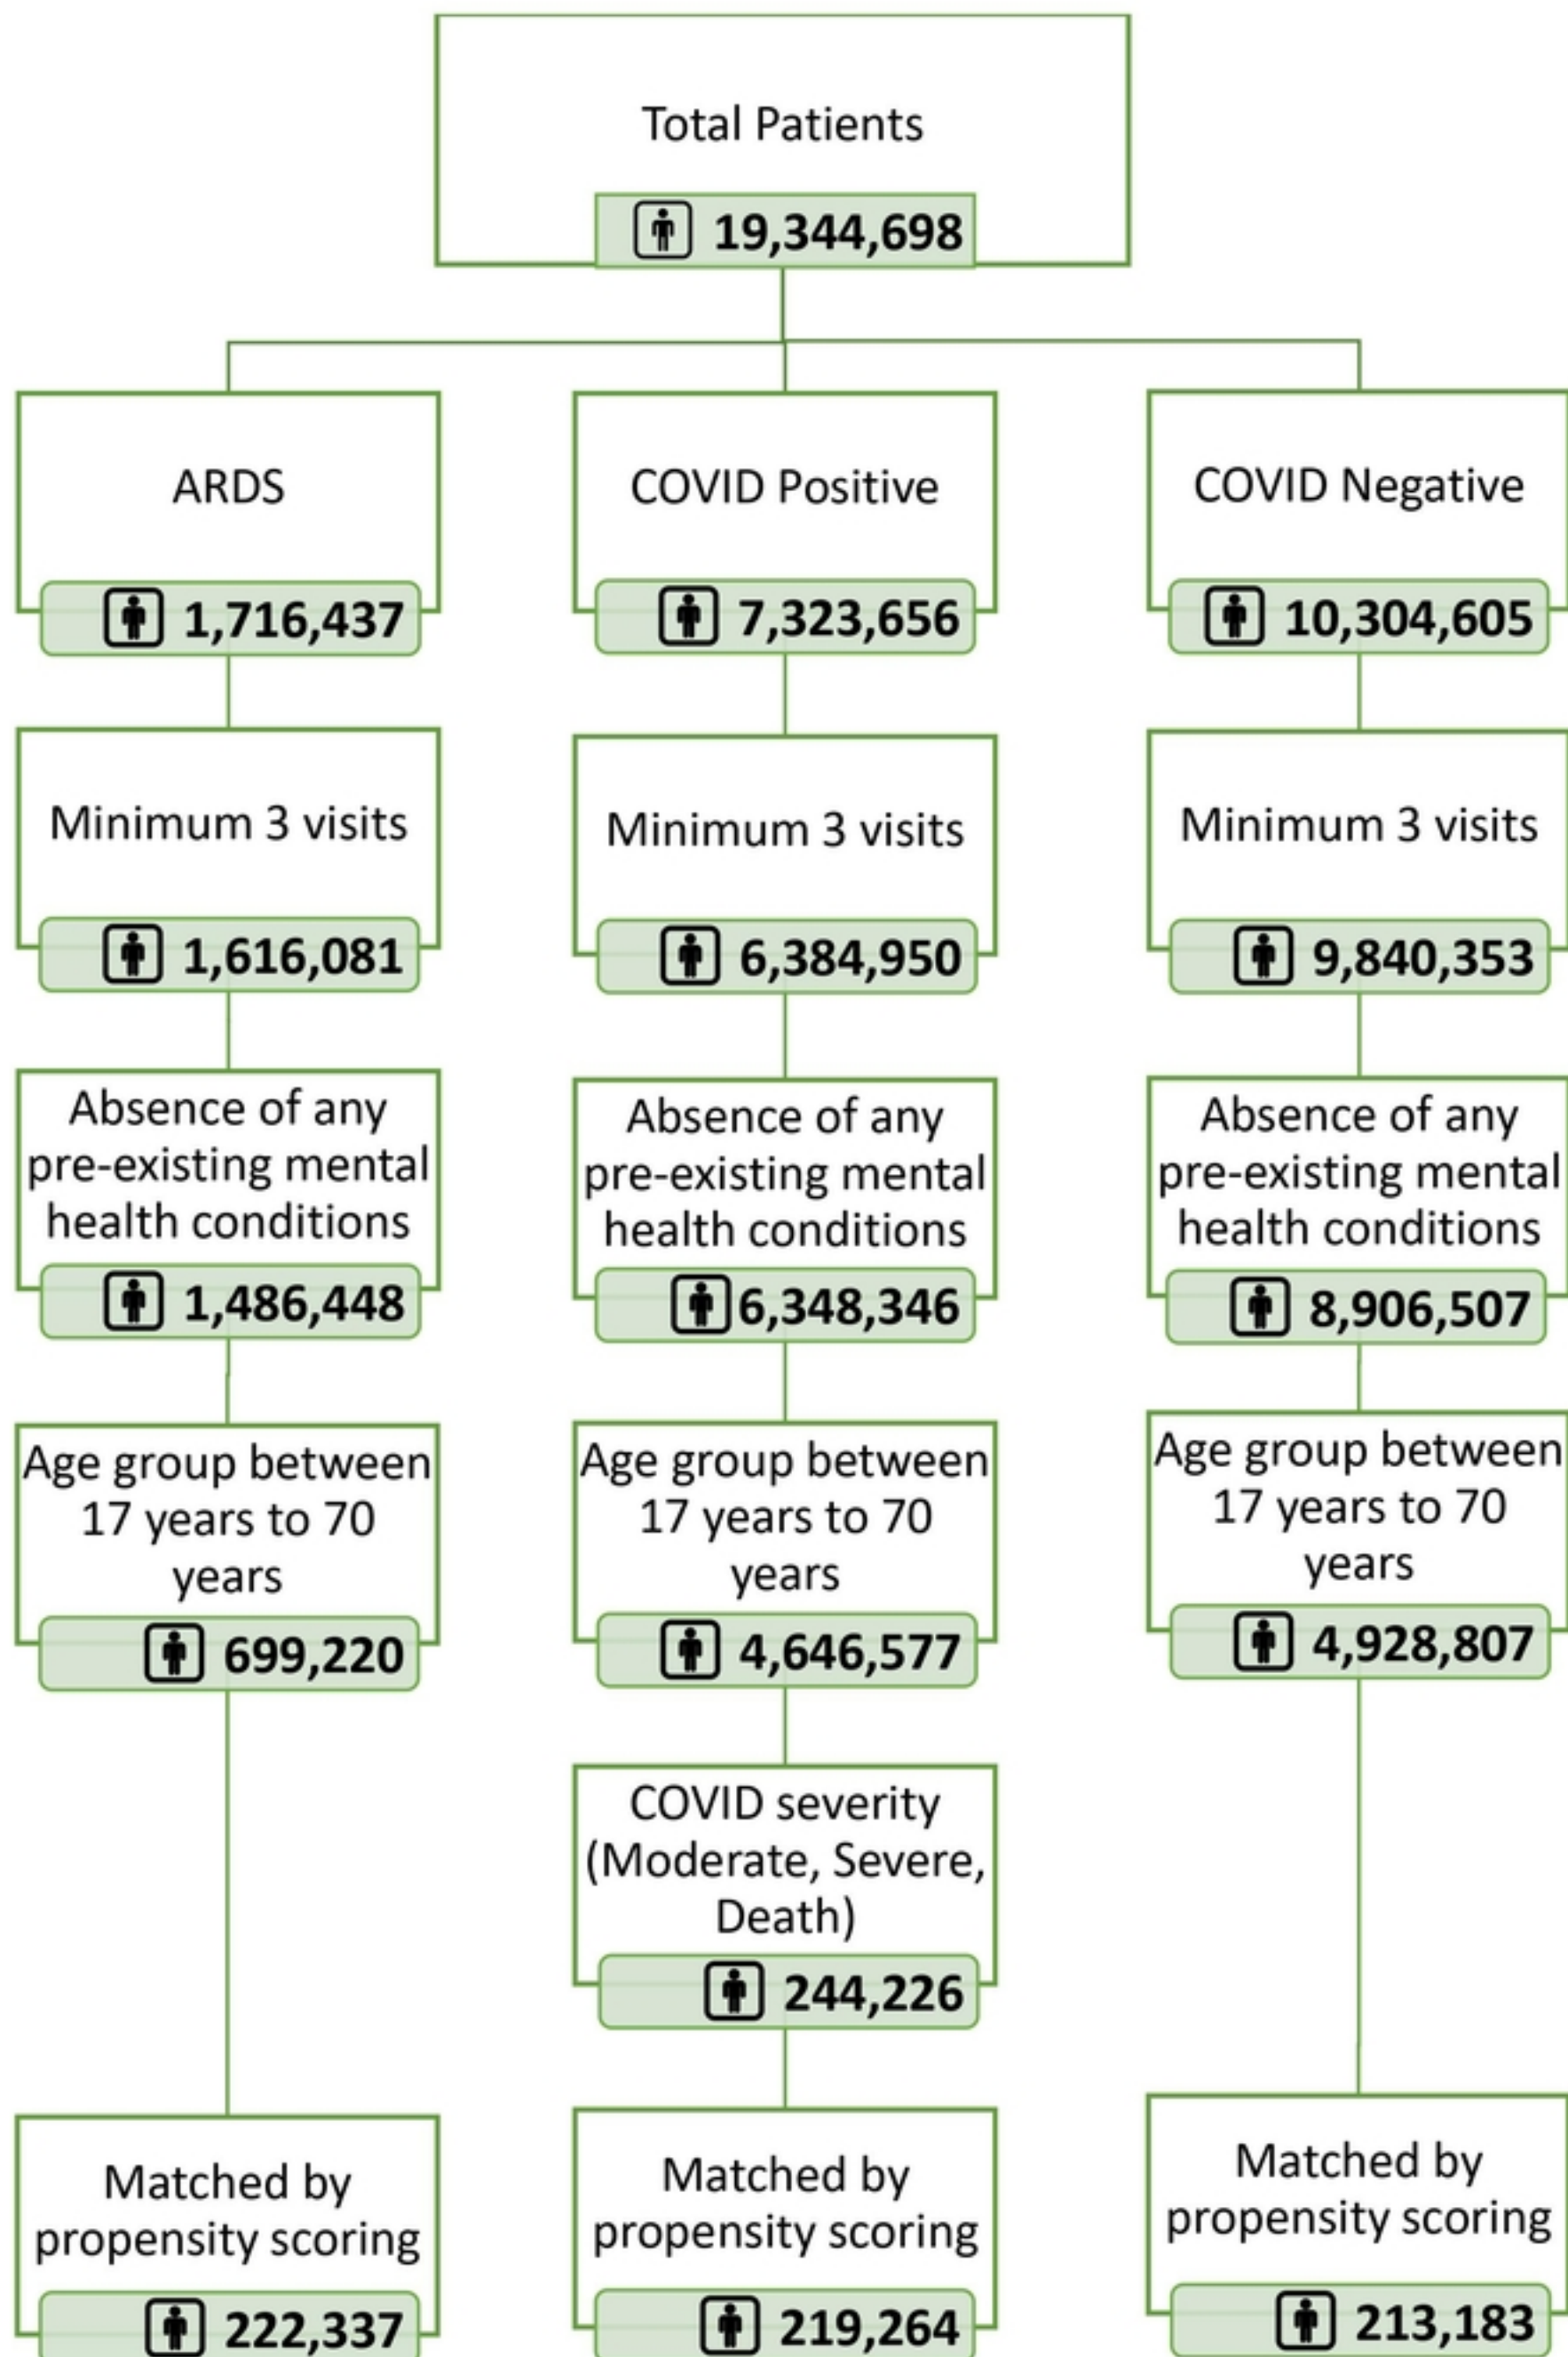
Total Patients
19,344,698

ARDS
1,716,437

Minimum 3 visits
1,616,081

Absence of any pre-existing mental health conditions
1,486,448

Age group between 17 years to 70 years
699,220

Matched by propensity scoring
222,337

COVID Positive
7,323,656

Minimum 3 visits
6,384,950

Absence of any pre-existing mental health conditions
6,348,346

Age group between 17 years to 70 years
4,646,577

COVID severity (Moderate, Severe, Death)
244,226

Matched by propensity scoring
219,264

COVID Negative
10,304,605

Minimum 3 visits
9,840,353

Absence of any pre-existing mental health conditions
8,906,507

Age group between 17 years to 70 years
4,928,807

Matched by propensity scoring
213,183